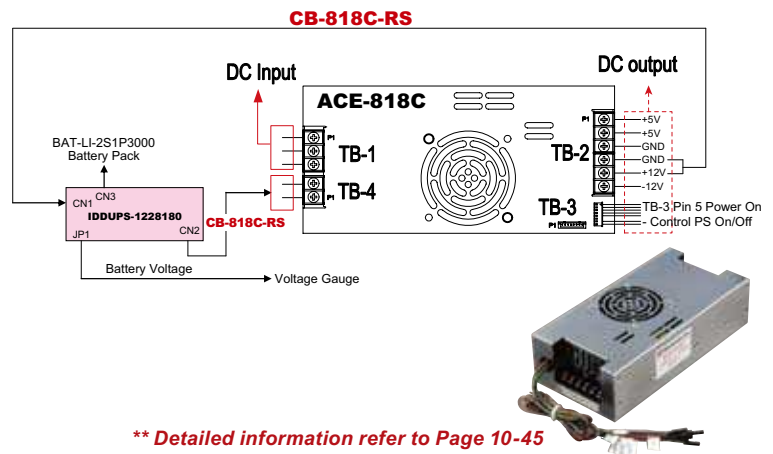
CB-818C-RS

DC Input

DC output

ACE-818C

BAT-LI-2S1P3000
Battery Pack

CN3
CN1
IDDUPS-1228180
JP1
CN2
CB-818C-RS

P1
TB-1
P1
TB-4

P1
+5V
+5V
GND
GND
+12V
-12V
TB-2

TB-3
P1
TB-3 Pin 5 Power On
- Control PS On/Off

Battery Voltage
Voltage Gauge

** Detailed information refer to Page 10-45